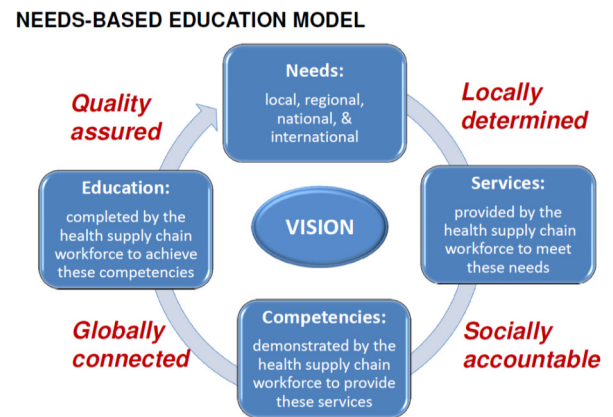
NEEDS-BASED EDUCATION MODEL

Quality assured

Needs:
local, regional, national, & international

Locally determined

Education:
completed by the health supply chain workforce to achieve these competencies

VISION

Services:
provided by the health supply chain workforce to meet these needs

Globally connected

Competencies:
demonstrated by the health supply chain workforce to provide these services

Socially accountable